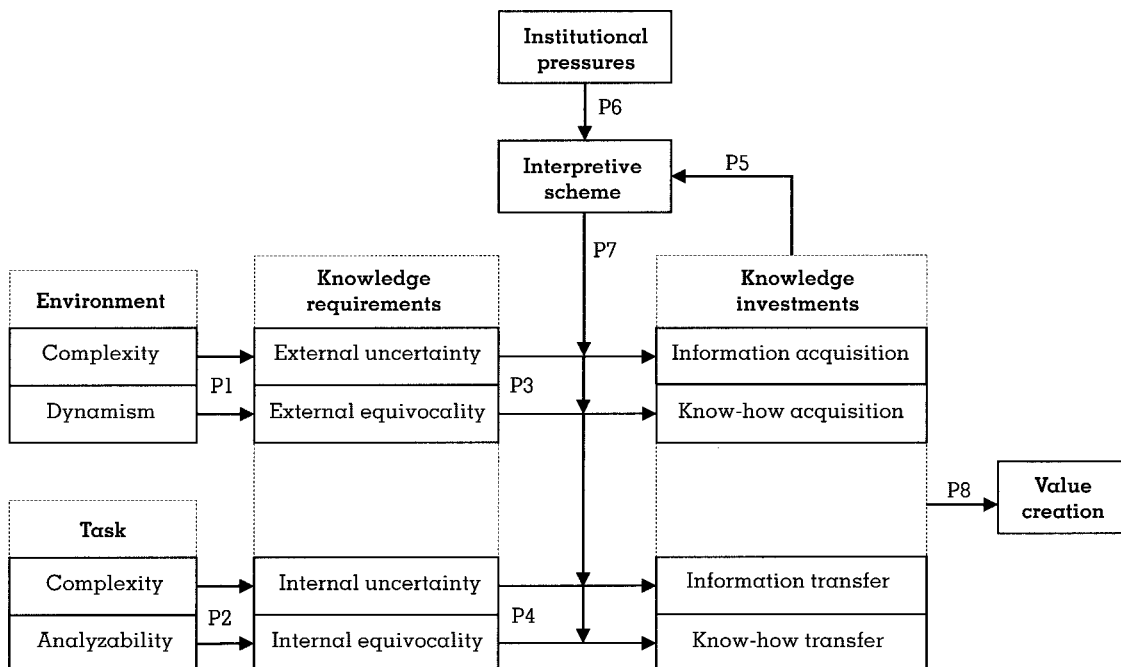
Institutional pressures

P6

Interpretive scheme

P5

P7

Environment

Complexity

Dynamism

P1

Knowledge requirements

External uncertainty

External equivocality

P3

Knowledge investments

Information acquisition

Know-how acquisition

P8

Value creation

Task

Complexity

Analyzability

P2

Internal uncertainty

Internal equivocality

P4

Information transfer

Know-how transfer